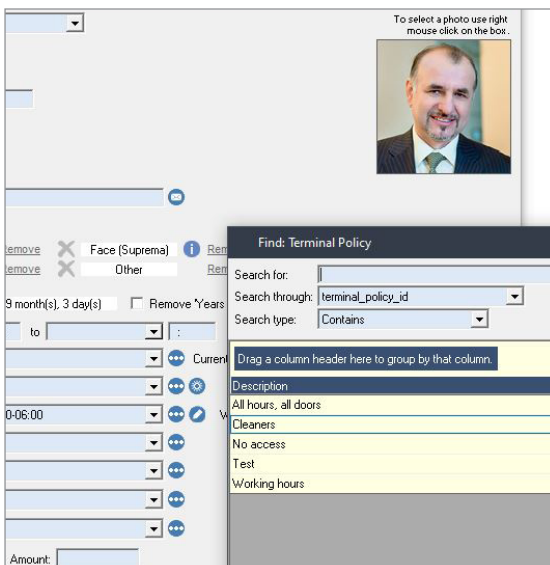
To select a photo use right mouse click on the box.

emove
Face (Suprema)
Rem
emove
Other
Rem
9 month(s), 3 day(s)
Remove Years
to
Curren
0-06:00
W
Amount:

Find: Terminal Policy
Search for:
Search through: terminal_policy_id
Search type: Contains
Drag a column header here to group by that column.

| Description |
|---|
| All hours, all doors |
| Cleaners |
| No access |
| Test |
| Working hours |